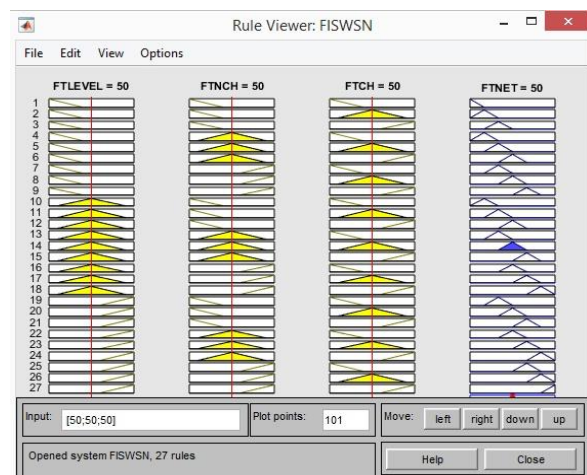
Rule Viewer: FISWSN

File Edit View Options

FTLEVEL = 50
FTNCH = 50
FTCH = 50
FTNET = 50

1
2
3
4
5
6
7
8
9
10
11
12
13
14
15
16
17
18
19
20
21
22
23
24
25
26
27

Input: [50;50;50]
Plot points: 101
Move: left right down up

Opened system FISWSN, 27 rules
Help
Close